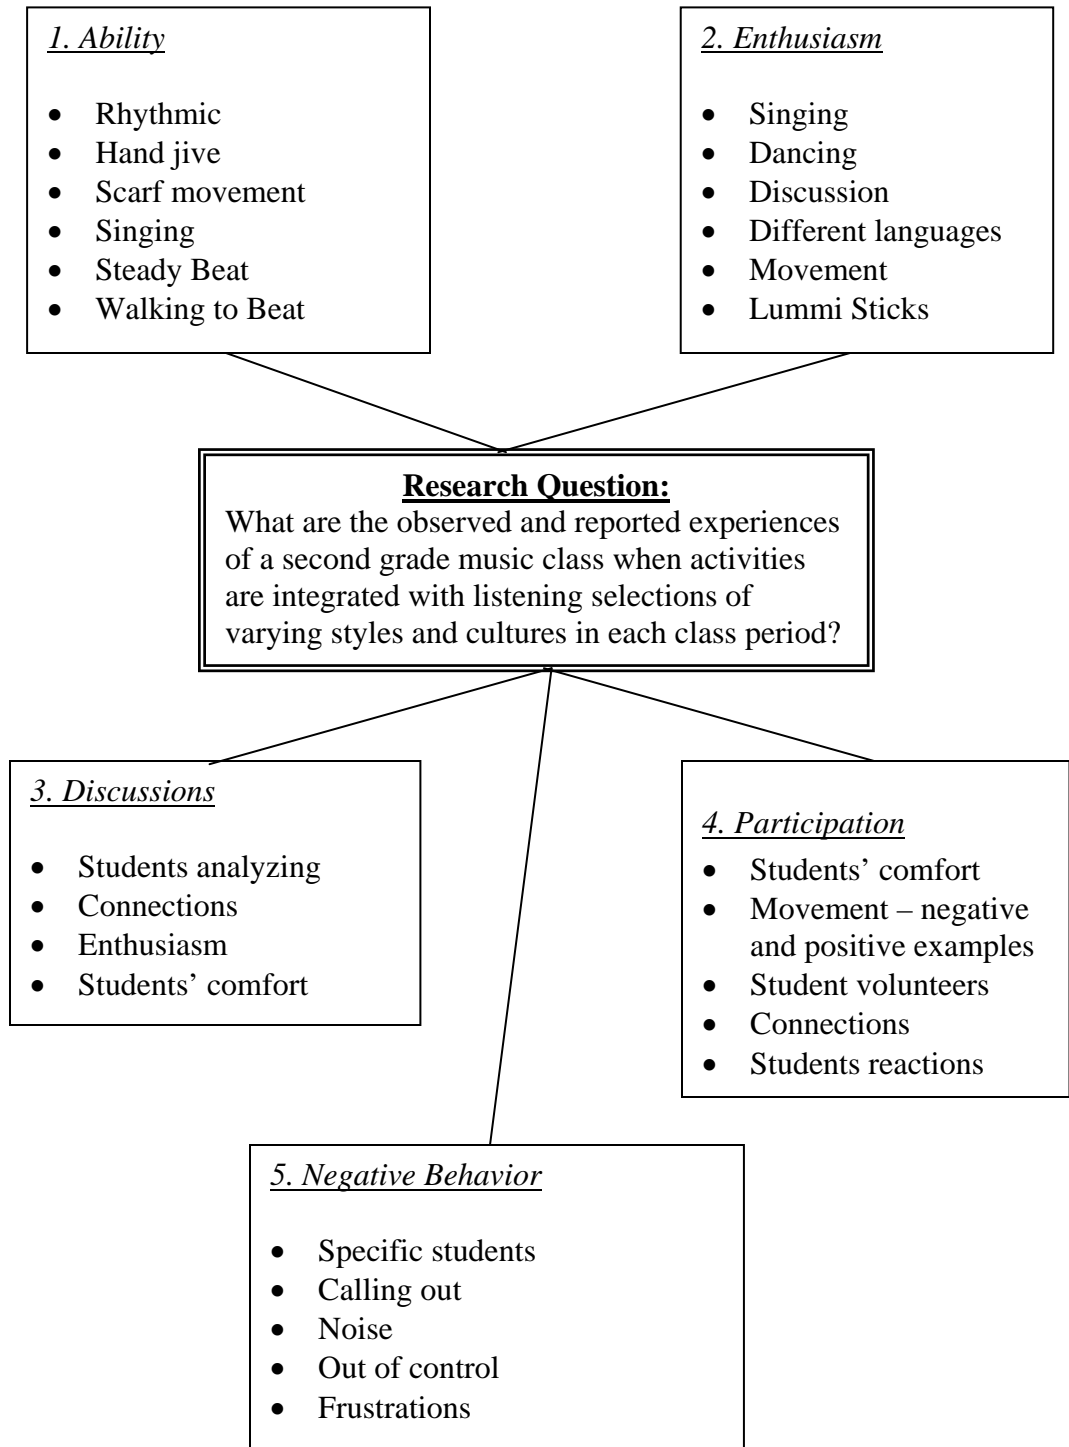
1. Ability

- Rhythmic
- Hand jive
- Scarf movement
- Singing
- Steady Beat
- Walking to Beat

2. Enthusiasm

- Singing
- Dancing
- Discussion
- Different languages
- Movement
- Lummi Sticks

Research Question:
What are the observed and reported experiences of a second grade music class when activities are integrated with listening selections of varying styles and cultures in each class period?

3. Discussions

- Students analyzing
- Connections
- Enthusiasm
- Students' comfort

4. Participation

- Students' comfort
- Movement – negative and positive examples
- Student volunteers
- Connections
- Students reactions

5. Negative Behavior

- Specific students
- Calling out
- Noise
- Out of control
- Frustrations